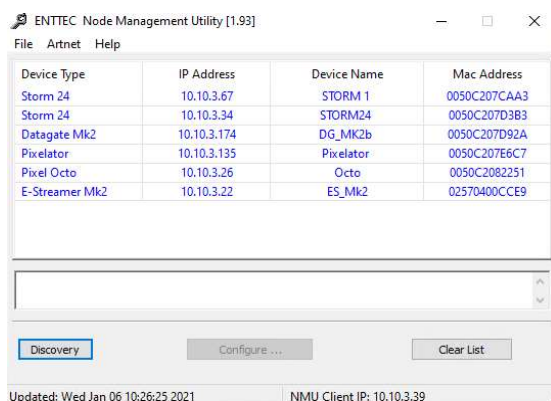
ENTTEC Node Management Utility [1.93]

File Artnet Help

| Device Type | IP Address | Device Name | Mac Address |
|---|---|---|---|
| Storm 24 | 10.10.3.67 | STORM 1 | 0050C207CAA3 |
| Storm 24 | 10.10.3.34 | STORM24 | 0050C207D3B3 |
| Datagate Mk2 | 10.10.3.174 | DG_MK2b | 0050C207D92A |
| Pixelator | 10.10.3.135 | Pixelator | 0050C207E6C7 |
| Pixel Octo | 10.10.3.26 | Octo | 0050C2082251 |
| E-Streamer Mk2 | 10.10.3.22 | ES_Mk2 | 02570400CCE9 |

Discovery Configure ... Clear List

Updated: Wed Jan 06 10:26:25 2021 NMU Client IP: 10.10.3.39